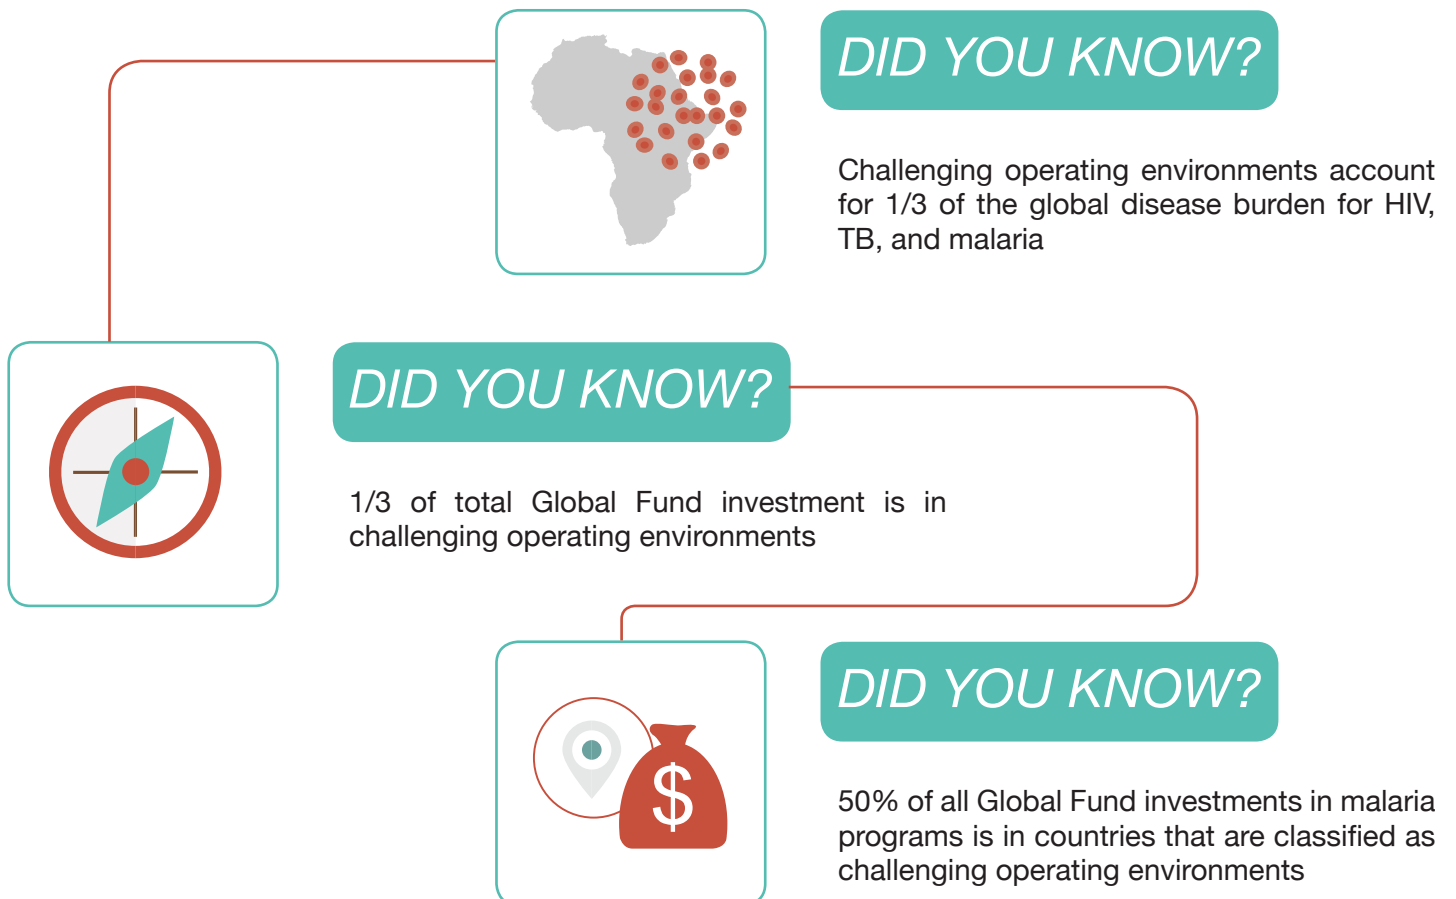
DID YOU KNOW?

Challenging operating environments account for 1/3 of the global disease burden for HIV, TB, and malaria

DID YOU KNOW?

1/3 of total Global Fund investment is in challenging operating environments

DID YOU KNOW?

$

50% of all Global Fund investments in malaria programs is in countries that are classified as challenging operating environments